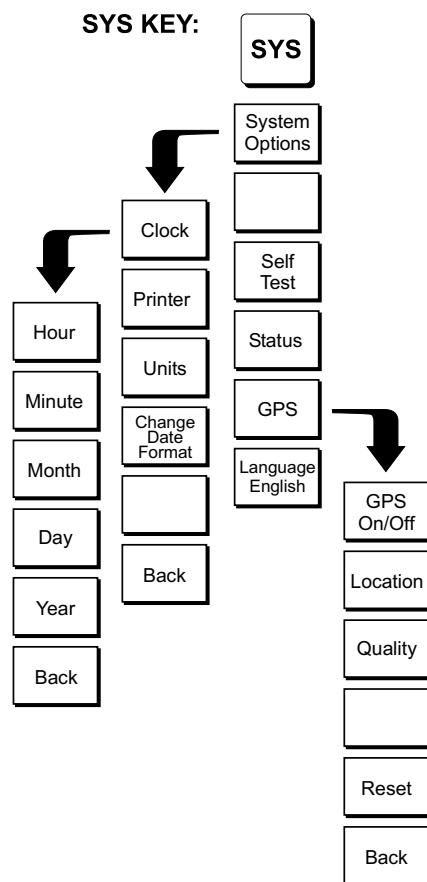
SYS KEY:

SYS

System Options

Self Test

Status

GPS

Language English

Clock

Printer

Units

Change Date Format

Back

Hour

Minute

Month

Day

Year

Back

GPS On/Off

Location

Quality

Reset

Back